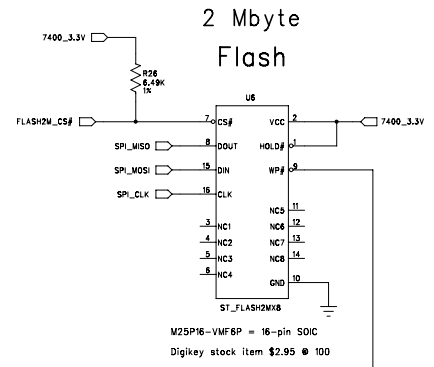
2 Mbyte

Flash

7400_3.3V

R26
6.49K
1%

U6

FLASH2M_CS#

7 CS#

VCC 2

7400_3.3V

8 DOUT

HOLD# 1

SPI_MISO

SPI_MOSI

15 DIN

WP# 9

SPI_CLK

16 CLK

NC5 11

3 NC1

NC6 12

4 NC2

NC7 13

5 NC3

NC8 14

6 NC4

GND 10

ST_FLASH2MX8

M25P16-VMF6P = 16-pin SOIC

Digikey stock item $2.95 @ 100